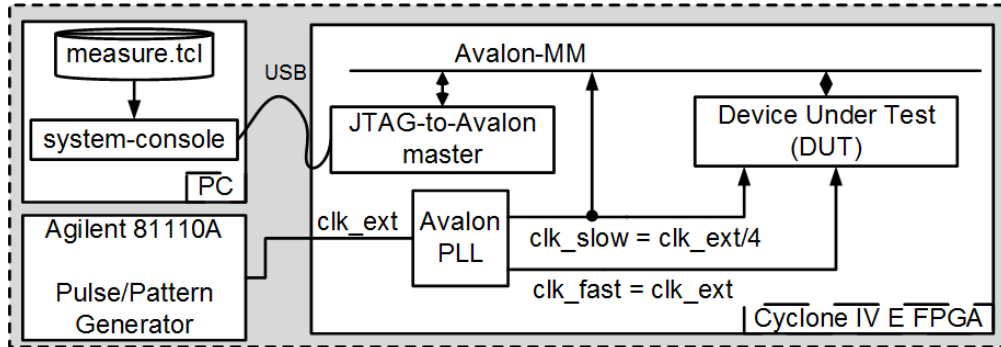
measure.tcl
system-console
PC
USB
Avalon-MM
JTAG-to-Avalon master
Device Under Test (DUT)
Agilent 81110A
Pulse/Pattern Generator
clk_ext
Avalon PLL
clk_slow = clk_ext/4
clk_fast = clk_ext
Cyclone IV E FPGA